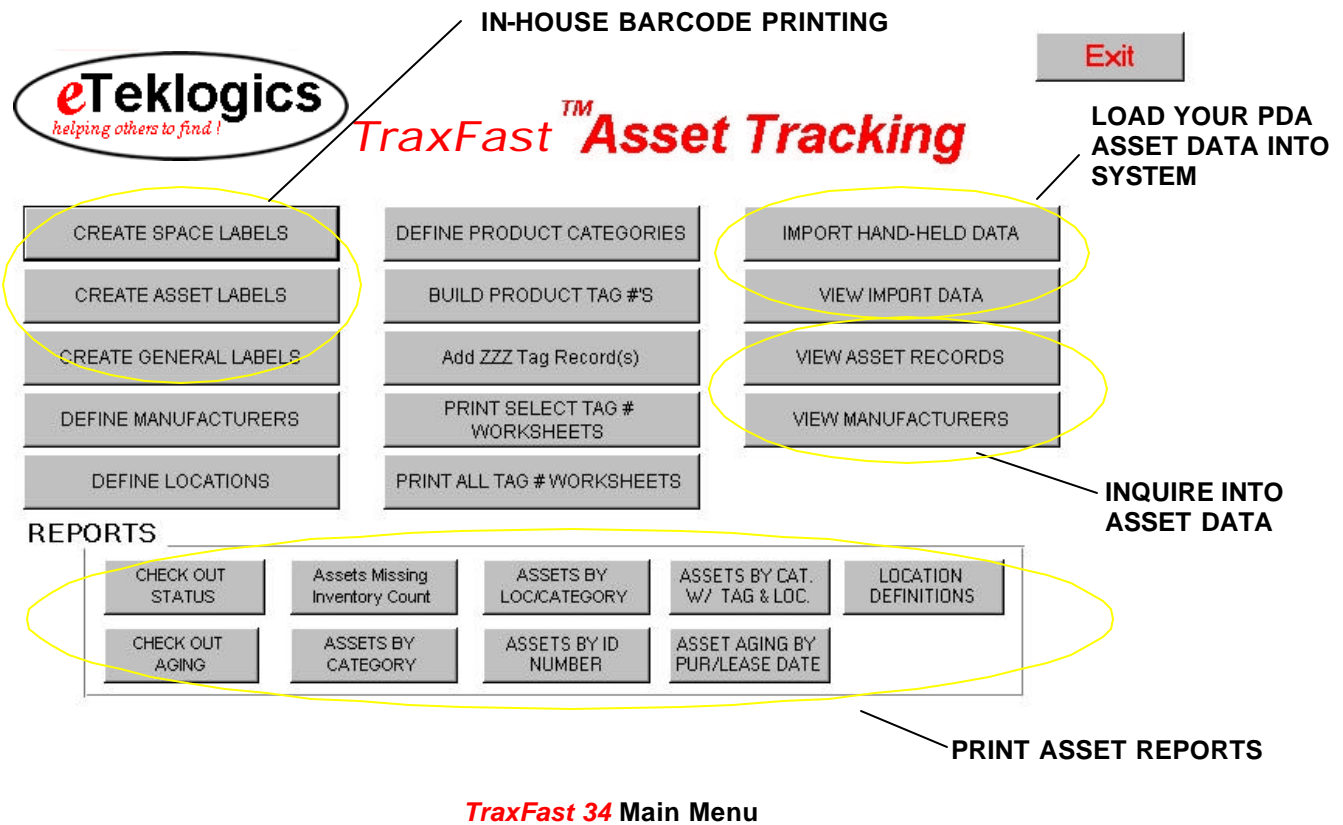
IN-HOUSE BARCODE PRINTING

Exit

eTeklogics
helping others to find !

TraxFast™ Asset Tracking

LOAD YOUR PDA ASSET DATA INTO SYSTEM

CREATE SPACE LABELS

CREATE ASSET LABELS

CREATE GENERAL LABELS

DEFINE MANUFACTURERS

DEFINE LOCATIONS

DEFINE PRODUCT CATEGORIES

BUILD PRODUCT TAG #'S

Add ZZZ Tag Record(s)

PRINT SELECT TAG # WORKSHEETS

PRINT ALL TAG # WORKSHEETS

IMPORT HAND-HELD DATA

VIEW IMPORT DATA

VIEW ASSET RECORDS

VIEW MANUFACTURERS

INQUIRE INTO ASSET DATA

REPORTS

CHECK OUT STATUS

Assets Missing Inventory Count

ASSETS BY LOC/CATEGORY

ASSETS BY CAT. W/ TAG & LOC.

LOCATION DEFINITIONS

CHECK OUT AGING

ASSETS BY CATEGORY

ASSETS BY ID NUMBER

ASSET AGING BY PUR/LEASE DATE

PRINT ASSET REPORTS

TraxFast 34 Main Menu